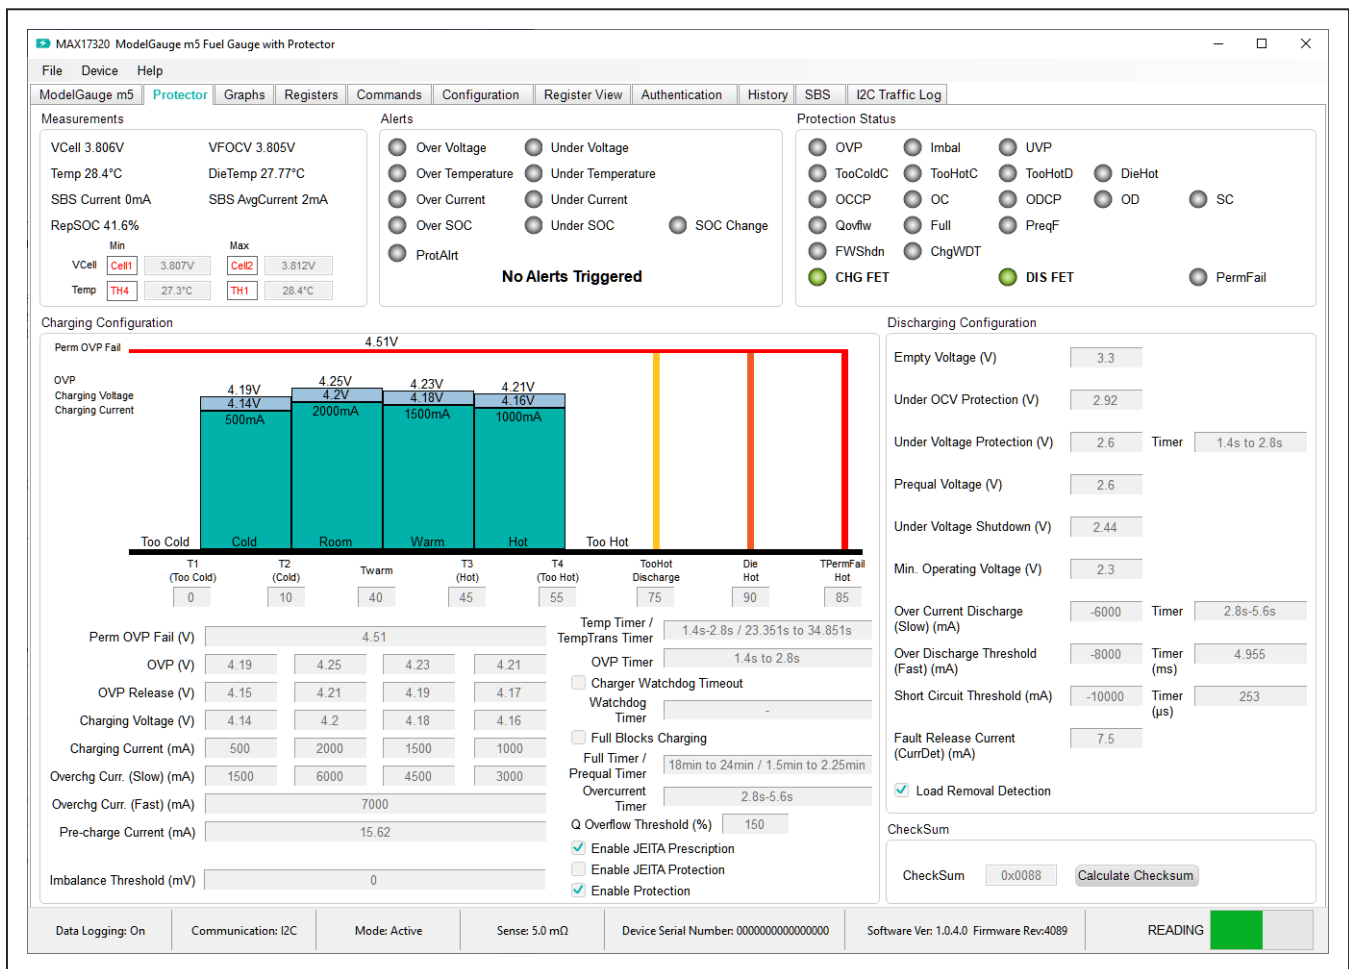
MAX17320 ModelGauge m5 Fuel Gauge with Protector

File Device Help

ModelGauge m5 | Protector | Graphs | Registers | Commands | Configuration | Register View | Authentication | History | SBS | I2C Traffic Log

Measurements

VCell 3.806V
VFOCV 3.805V
Temp 28.4°C
DieTemp 27.77°C
SBS Current 0mA
SBS AvgCurrent 2mA
RepSOC 41.6%

| | | Min | | Max |
|---|---|---|---|---|
| VCell | Cell1 | 3.807V | Cell2 | 3.812V |
| Temp | TH4 | 27.3°C | TH1 | 28.4°C |

Alerts

Over Voltage
Under Voltage
Over Temperature
Under Temperature
Over Current
Under Current
Over SOC
Under SOC
SOC Change
ProtAlrt

No Alerts Triggered

Protection Status

OVP
Imbal
UVP
TooColdC
TooHotC
TooHotD
DieHot
OCCP
OC
ODCP
OD
SC
Qovflw
Full
PreqF
FWShdn
ChgWDT
CHG FET
DIS FET
PermFail

Charging Configuration

Perm OVP Fail
4.51V
OVP
Charging Voltage
Charging Current
4.19V
4.14V
500mA
4.25V
4.2V
2000mA
4.23V
4.18V
1500mA
4.21V
4.16V
1000mA
Too Cold
Cold
Room
Warm
Hot
Too Hot

T1 (Too Cold) 0
T2 (Cold) 10
Twarm 40
T3 (Hot) 45
T4 (Too Hot) 55
TooHot Discharge 75
Die Hot 90
TPermFail Hot 85

Perm OVP Fail (V) 4.51
OVP (V) 4.19 4.25 4.23 4.21
OVP Release (V) 4.15 4.21 4.19 4.17
Charging Voltage (V) 4.14 4.2 4.18 4.16
Charging Current (mA) 500 2000 1500 1000
Overchg Curr. (Slow) (mA) 1500 6000 4500 3000
Overchg Curr. (Fast) (mA) 7000
Pre-charge Current (mA) 15.62
Imbalance Threshold (mV) 0

Temp Timer / TempTrans Timer 1.4s-2.8s / 23.351s to 34.851s
OVP Timer 1.4s to 2.8s
Charger Watchdog Timeout
Watchdog Timer -
Full Blocks Charging
Full Timer / Prequal Timer 18min to 24min / 1.5min to 2.25min
Overcurrent Timer 2.8s-5.6s
Q Overflow Threshold (%) 150
Enable JEITA Prescription
Enable JEITA Protection
Enable Protection

Discharging Configuration

Empty Voltage (V) 3.3
Under OCV Protection (V) 2.92
Under Voltage Protection (V) 2.6 Timer 1.4s to 2.8s
Prequal Voltage (V) 2.6
Under Voltage Shutdown (V) 2.44
Min. Operating Voltage (V) 2.3
Over Current Discharge (Slow) (mA) -6000 Timer 2.8s-5.6s
Over Discharge Threshold (Fast) (mA) -8000 Timer (ms) 4.955
Short Circuit Threshold (mA) -10000 Timer (µs) 253
Fault Release Current (CurrDet) (mA) 7.5
Load Removal Detection

CheckSum

CheckSum 0x0088 Calculate Checksum

Data Logging: On | Communication: I2C | Mode: Active | Sense: 5.0 mΩ | Device Serial Number: 0000000000000000 | Software Ver: 1.0.4.0 Firmware Rev:4089 | READING